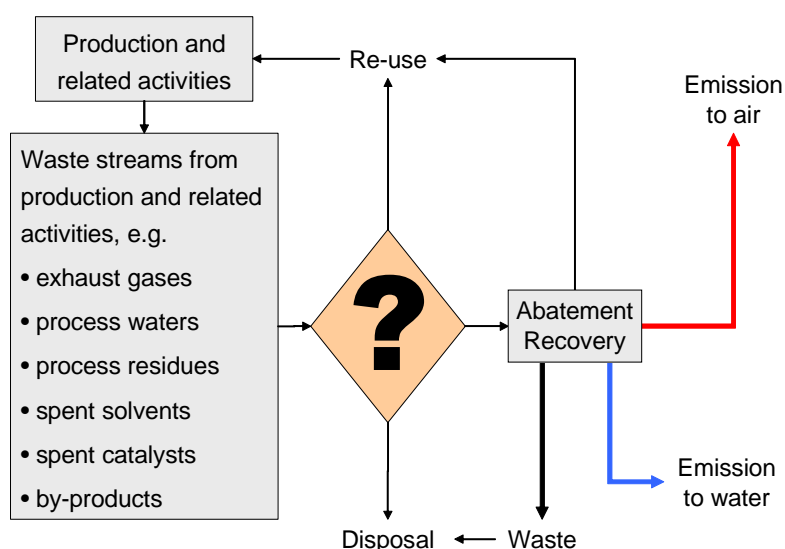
Production and related activities

Re-use

Emission to air

Waste streams from production and related activities, e.g.
• exhaust gases
• process waters
• process residues
• spent solvents
• spent catalysts
• by-products

?

Abatement Recovery

Emission to water

Disposal

Waste